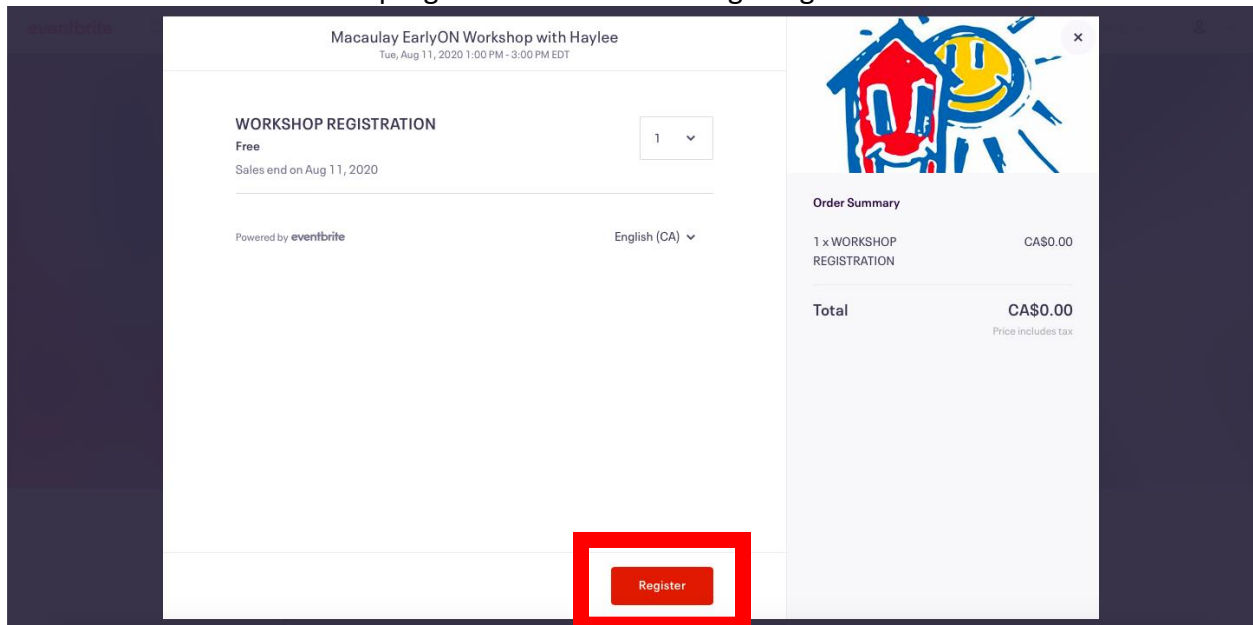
Macaulay EarlyON Workshop with Haylee
Tue, Aug 11, 2020 1:00 PM - 3:00 PM EDT

WORKSHOP REGISTRATION
Free
Sales end on Aug 11, 2020

1

Powered by eventbrite

English (CA)

Register

Order Summary

1 x WORKSHOP REGISTRATION CA$0.00

Total CA$0.00
Price includes tax